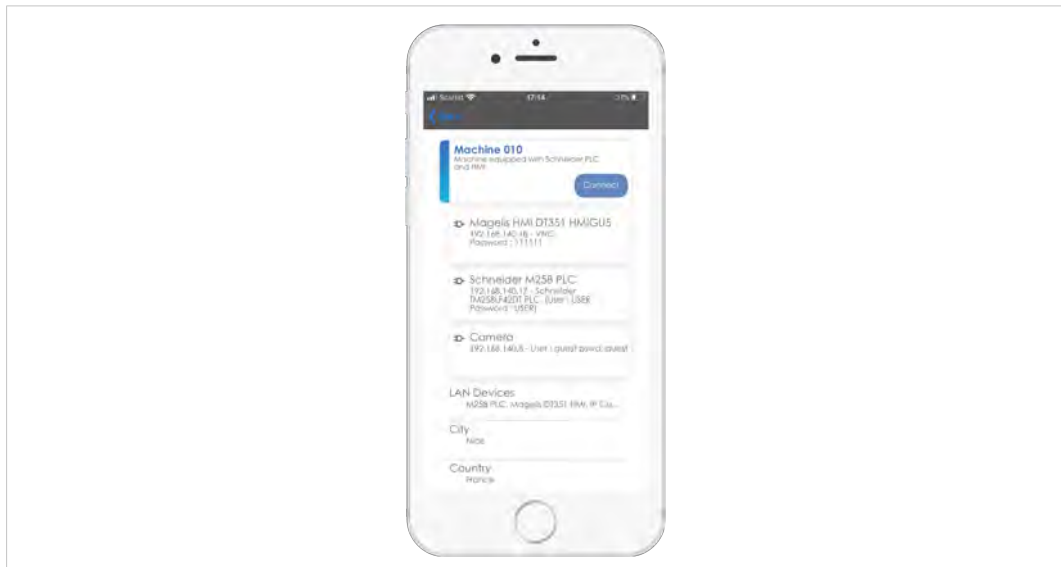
Machine 010
Machine equipped with Schneider PLC and HMI

Connect

Magelis HMI DT351 HMIGU5
192.168.140.48 - VNC
Password : 111111

Schneider M258 PLC
192.168.140.17 - Schneider TM258LF42DT PLC - User : USER Password : USER

Camera
192.168.140.5 - User : guest pswd: guest

LAN Devices
M258 PLC, Magelis DT351 HMI, IP Ca...

City
Nice

Country
France